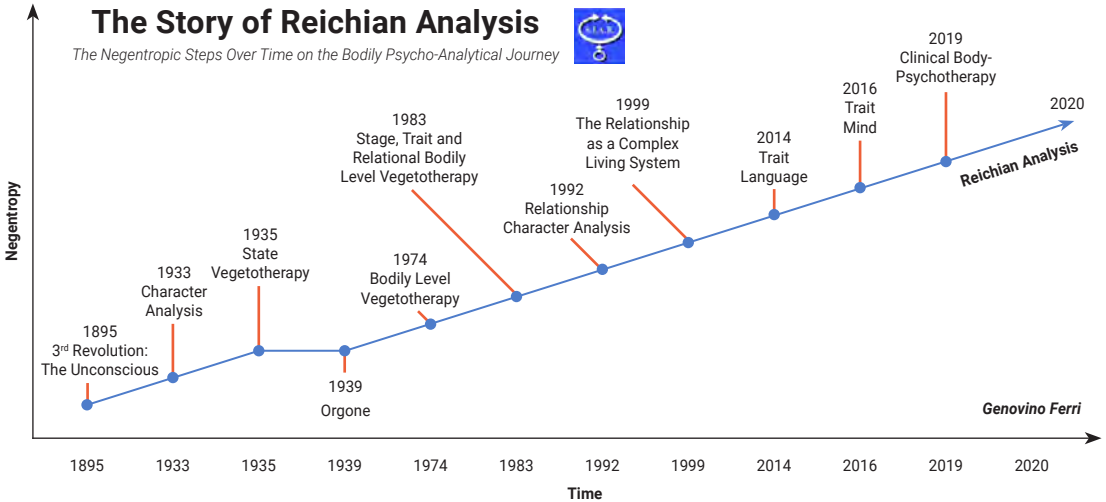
The Story of Reichian Analysis

The Negentropic Steps Over Time on the Bodily Psycho-Analytical Journey

S.I.A.R.

Negentropy

1895
3$^{rd}$ Revolution:
The Unconscious

1933
Character
Analysis

1935
State
Vegetotherapy

1939
Orgone

1974
Bodily Level
Vegetotherapy

1983
Stage, Trait and
Relational Bodily
Level Vegetotherapy

1992
Relationship
Character Analysis

1999
The Relationship
as a Complex
Living System

2014
Trait
Language

2016
Trait
Mind

2019
Clinical Body-
Psychotherapy

2020

Reichian Analysis

Genovino Ferri

1895 1933 1935 1939 1974 1983 1992 1999 2014 2016 2019 2020

Time